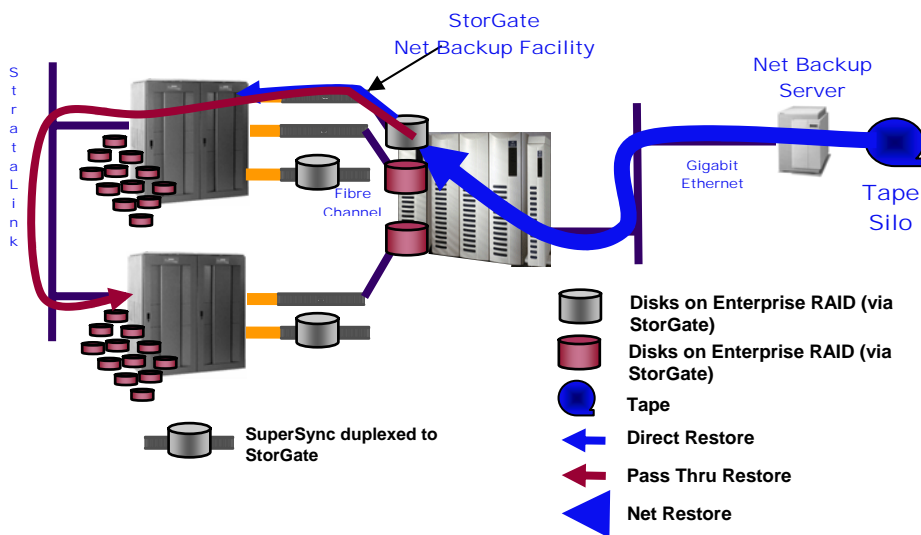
StorGate
Net Backup Facility

S
t
r
a
t
a
L
i
n
k

Net Backup
Server

Gigabit
Ethernet

Fibre
Channel

Tape
Silo

Disks on Enterprise RAID (via StorGate)

Disks on Enterprise RAID (via StorGate)

Tape

Direct Restore

Pass Thru Restore

Net Restore

SuperSync duplexed to StorGate